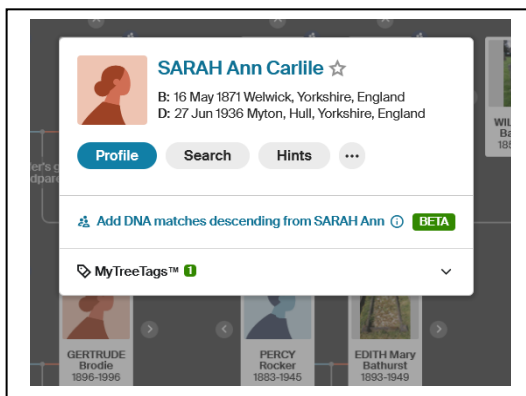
SARAH Ann Carlile ☆
B: 16 May 1871 Welwick, Yorkshire, England
D: 27 Jun 1936 Myton, Hull, Yorkshire, England

Profile Search Hints ···

Add DNA matches descending from SARAH Ann ⓘ BETA

MyTreeTags™ 1

WIL
Ba
185

ter's g
dpare

GERTRUDE
Brodie
1896-1996

PERCY
Rocker
1883-1945

EDITH Mary
Bathurst
1893-1949